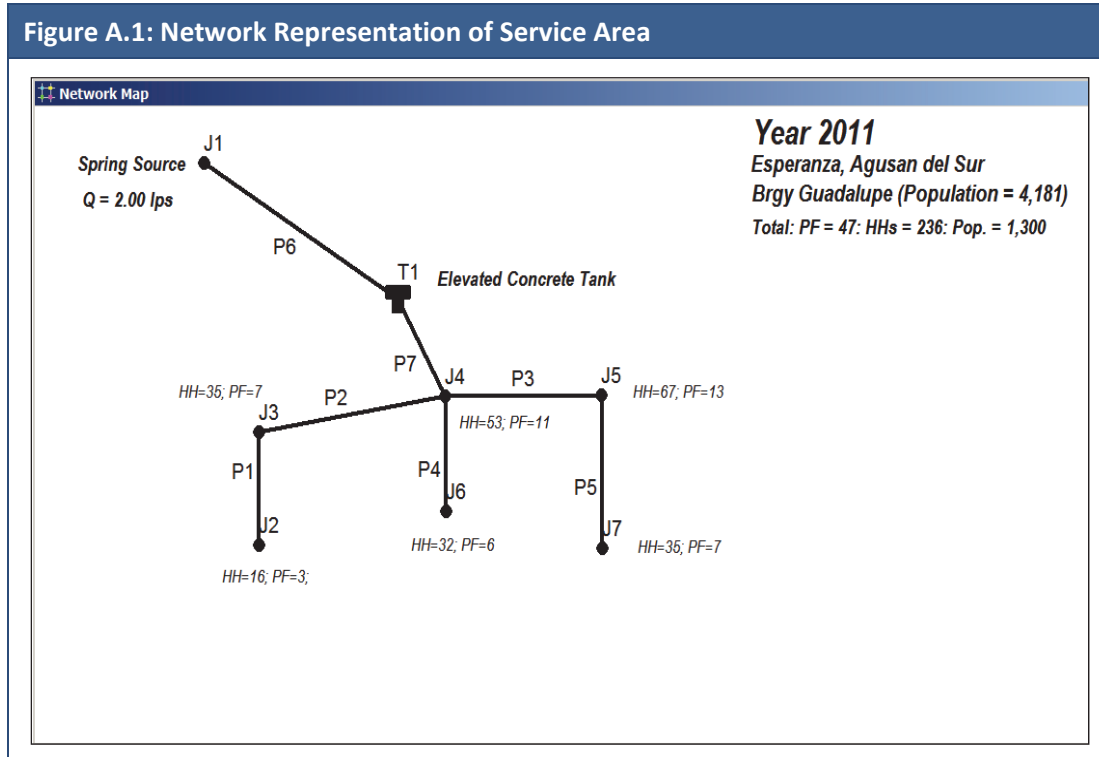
Figure A.1: Network Representation of Service Area

Network Map

Year 2011
Esperanza, Agusan del Sur
Brgy Guadalupe (Population = 4,181)
Total: PF = 47: HHs = 236: Pop. = 1,300

J1
Spring Source
Q = 2.00 lps

P6

T1 Elevated Concrete Tank

P7
J4
P3
J5
HH=67; PF=13

HH=35; PF=7
J3
P2
HH=53; PF=11

P1
P4
J6
P5

J2
HH=32; PF=6
J7
HH=35; PF=7

HH=16; PF=3;